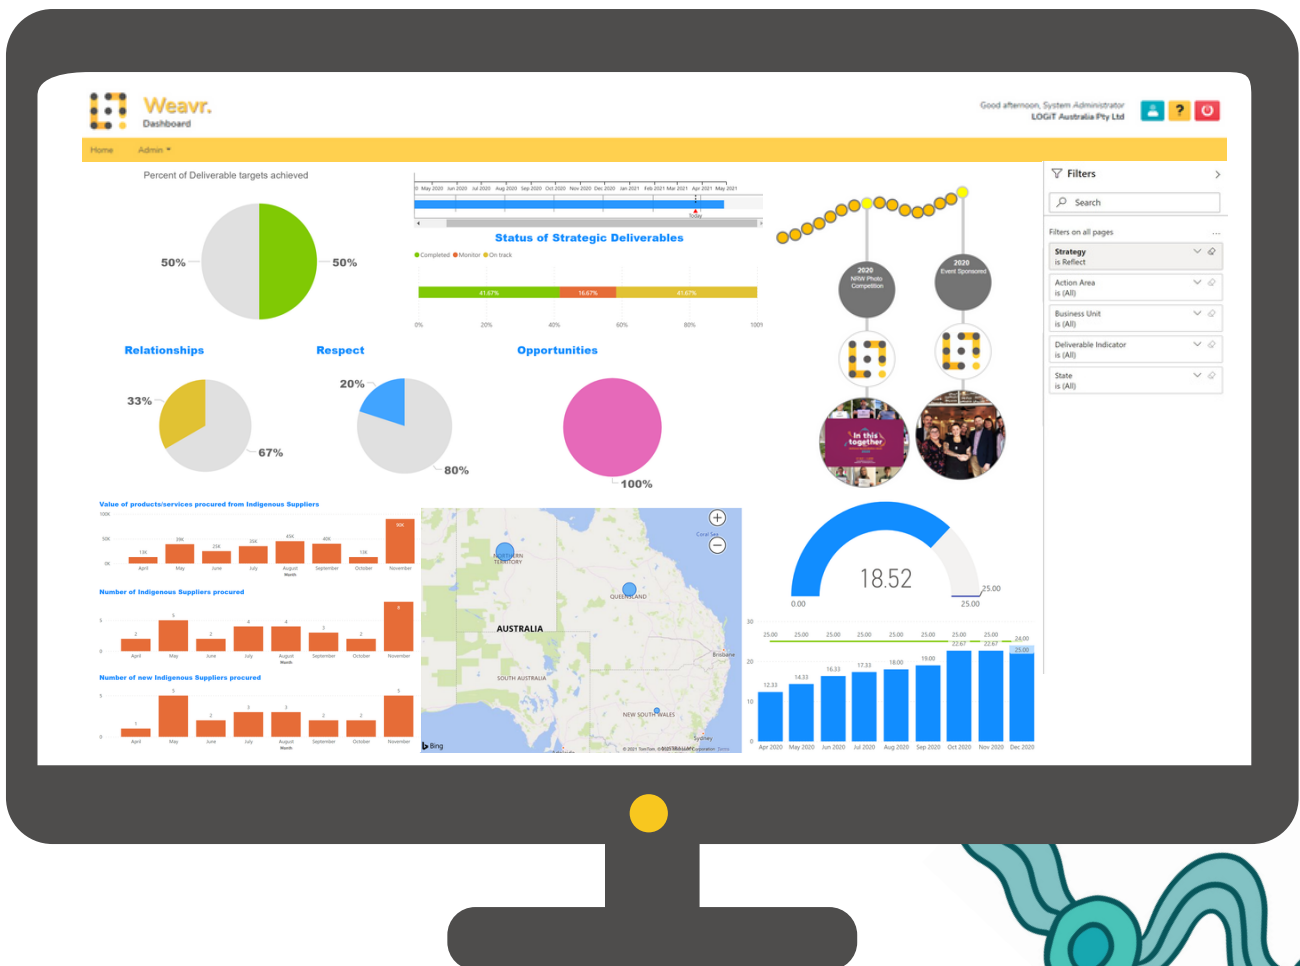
Weavr.
Dashboard

Good afternoon, System Administrator
LOGiT Australia Pty Ltd

Home Admin

Percent of Deliverable targets achieved

50%
50%

May 2020 Jun 2020 Jul 2020 Aug 2020 Sep 2020 Oct 2020 Nov 2020 Dec 2020 Jan 2021 Feb 2021 Mar 2021 Apr 2021 May 2021

Today

Status of Strategic Deliverables

Completed Monitor On track

41.67% 16.67% 41.67%

0% 20% 40% 60% 80% 100%

2020
NRW Photo Competition

2020
Event Sponsored

In this together

Filters
Search
Filters on all pages
Strategy
is Reflect
Action Area
is (All)
Business Unit
is (All)
Deliverable Indicator
is (All)
State
is (All)

Relationships
33%
67%

Respect
20%
80%

Opportunities
100%

Value of products/services procured from Indigenous Suppliers
100K
50K
0K
13K 29K 25K 25K 45K 40K 13K 90K
April May June July August September October November
Month

Number of Indigenous Suppliers procured
5
0
2 5 2 4 4 3 2 9
April May June July August September October November
Month

Number of new Indigenous Suppliers procured
5
0
1 5 2 3 3 2 2 5
April May June July August September October November
Month

NORTHERN TERRITORY
QUEENSLAND
AUSTRALIA
SOUTH AUSTRALIA
NEW SOUTH WALES
Brisbane
Sydney
Coral Sea
Bing
© 2021 TomTom, © 2021 Microsoft Corporation Terms

18.52
0.00
25.00
25.00

30
20
10
0
25.00 25.00 25.00 25.00 25.00 25.00 25.00 25.00 24.00
22.67 22.67
25.00
12.33 14.33 16.33 17.33 18.00 19.00
Apr 2020 May 2020 Jun 2020 Jul 2020 Aug 2020 Sep 2020 Oct 2020 Nov 2020 Dec 2020